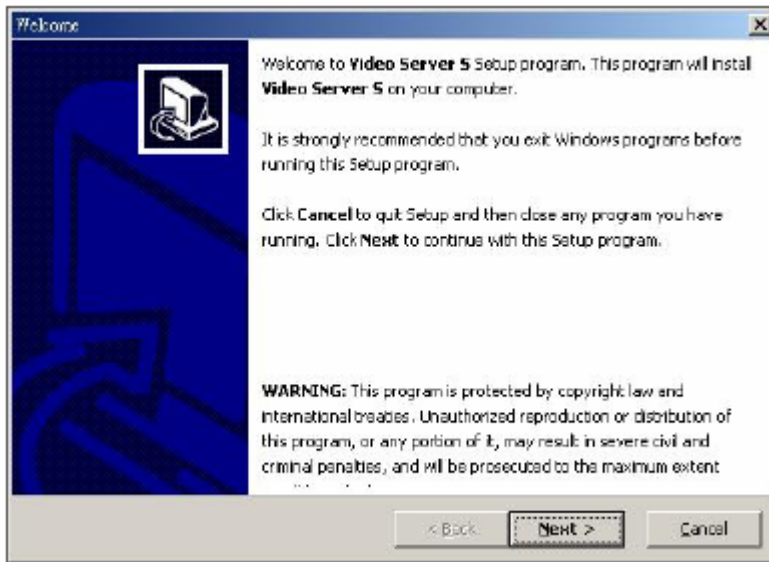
Welcome

Welcome to **Video Server 5** Setup program. This program will install **Video Server 5** on your computer.

It is strongly recommended that you exit Windows programs before running this Setup program.

Click **Cancel** to quit Setup and then close any program you have running. Click **Next** to continue with this Setup program.

**WARNING:** This program is protected by copyright law and international treaties. Unauthorized reproduction or distribution of this program, or any portion of it, may result in severe civil and criminal penalties, and will be prosecuted to the maximum extent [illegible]

< Back

Next >

Cancel